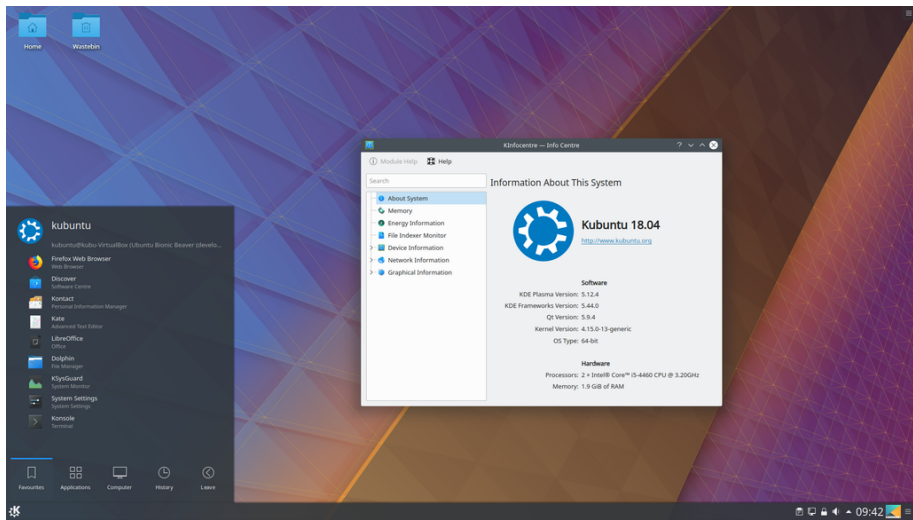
Home

Wastebin

kubuntu

kubuntu@kubu-VirtualBox (Ubuntu Bionic Beaver (develo...

Firefox Web Browser
Web Browser

Discover
Software Centre

Kontact
Personal Information Manager

Kate
Advanced Text Editor

LibreOffice
Office

Dolphin
File Manager

KSysGuard
System Monitor

System Settings
System Settings

Konsole
Terminal

Favourites Applications Computer History Leave

KInfocentre — Info Centre

Module Help Help

Search

About System
Memory
Energy Information
File Indexer Monitor
Device Information
Network Information
Graphical Information

Information About This System

Kubuntu 18.04
http://www.kubuntu.org

Software

KDE Plasma Version: 5.12.4
KDE Frameworks Version: 5.44.0
Qt Version: 5.9.4
Kernel Version: 4.15.0-13-generic
OS Type: 64-bit

Hardware

Processors: 2 × Intel® Core™ i5-4460 CPU @ 3.20GHz
Memory: 1.9 GiB of RAM

09:42